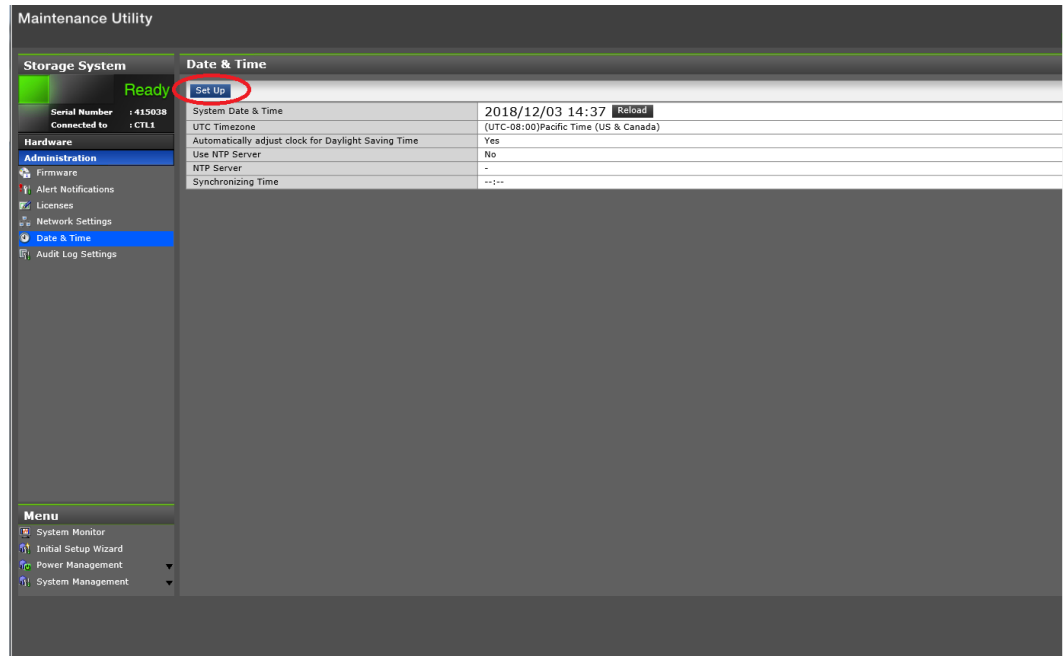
Maintenance Utility

Storage System

Ready

Serial Number : 415038
Connected to : CTL1

Hardware

Administration

Firmware
Alert Notifications
Licenses
Network Settings
Date & Time
Audit Log Settings

Menu

System Monitor
Initial Setup Wizard
Power Management
System Management

Date & Time

Set Up

| System Date & Time | 2018/12/03 14:37 Reload |
|---|---|
| UTC Timezone | (UTC-08:00)Pacific Time (US & Canada) |
| Automatically adjust clock for Daylight Saving Time | Yes |
| Use NTP Server | No |
| NTP Server | - |
| Synchronizing Time | --:-- |